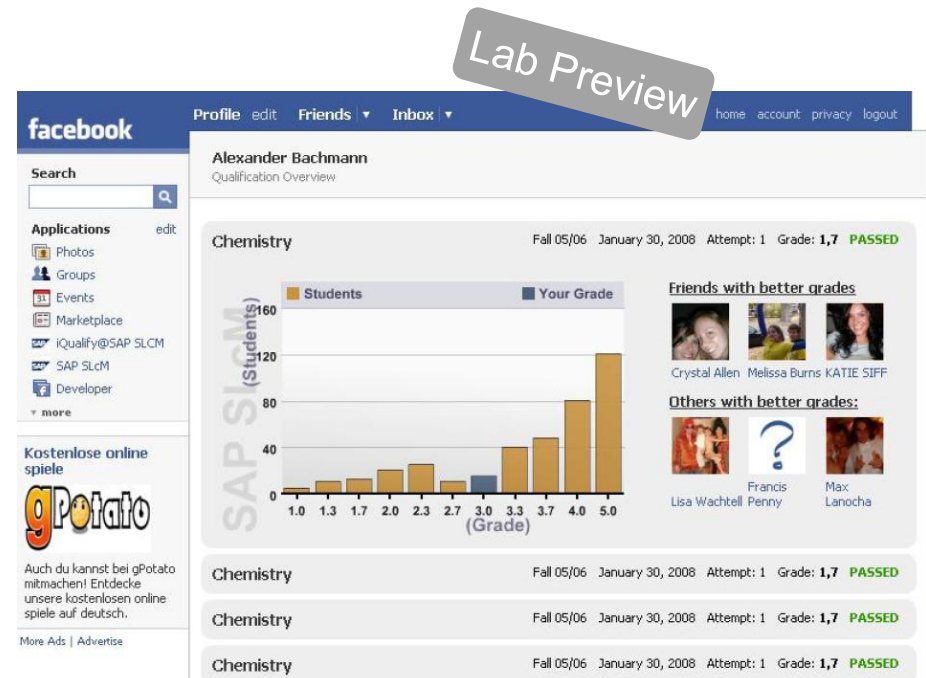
Lab Preview

facebook

Profile edit Friends ▾ Inbox ▾

home account privacy logout

Search

Applications edit

Photos

Groups

Events

Marketplace

iQualify@SAP SLCM

SAP SLcM

Developer

▾ more

Kostenlose online spiele

gPotato

Auch du kannst bei gPotato mitmachen! Entdecke unsere kostenlosen online spiele auf deutsch.

More Ads | Advertise

Alexander Bachmann

Qualification Overview

Chemistry

Fall 05/06 January 30, 2008 Attempt: 1 Grade: 1,7 PASSED

Students

Your Grade

(Students)

160

120

80

40

0

1.0 1.3 1.7 2.0 2.3 2.7 3.0 3.3 3.7 4.0 5.0

(Grade)

SAP SLcM

Friends with better grades

Crystal Allen Melissa Burns KATIE SIFF

Others with better grades:

Lisa Wachtell Francis Penny Max Lanocha

Chemistry

Fall 05/06 January 30, 2008 Attempt: 1 Grade: 1,7 PASSED

Chemistry

Fall 05/06 January 30, 2008 Attempt: 1 Grade: 1,7 PASSED

Chemistry

Fall 05/06 January 30, 2008 Attempt: 1 Grade: 1,7 PASSED